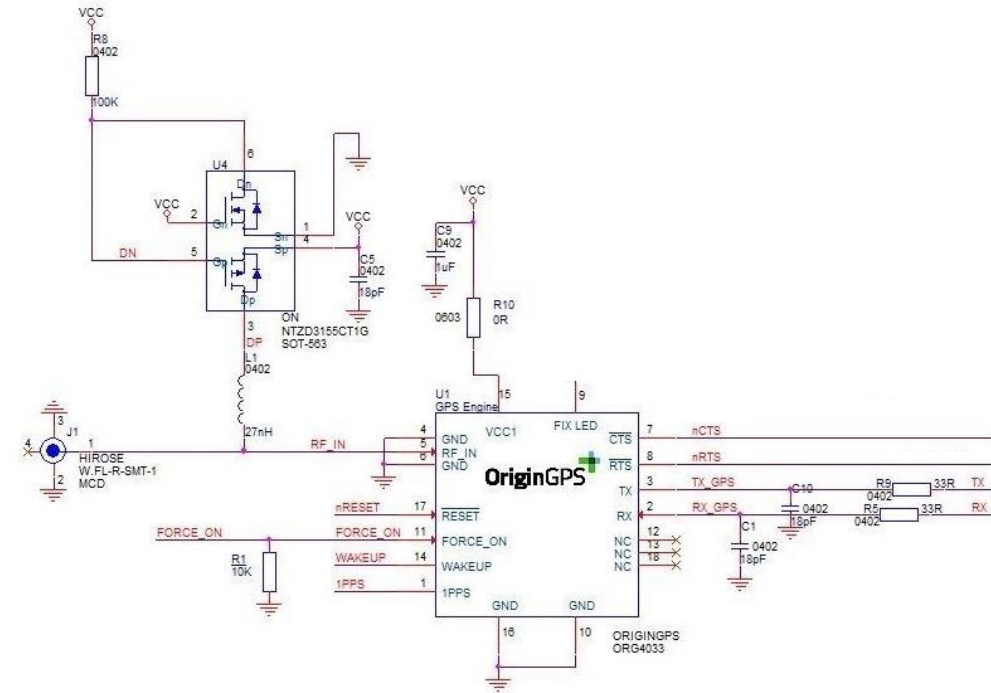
VCC
R8
0402
100K

U4
6
Dn
VCC
2
Gn
1
Sn
4
Sp
VCC
C5
0402
18pF
DN
5
Gp
Dp
3
ON
NTZD3155CT1G
SOT-563
DP
L1
0402
27nH

VCC
C9
0402
1uF
R10
0603
0R

J1
3
4
1
2
HIROSE
W.FL-R-SMT-1
MCD
RF_IN

U1
GPS Engine
15
9
4
GND
5
RF_IN
6
GND
VCC1
FIX LED
OriginGPS
7
$\overline{CTS}$
nCTS
8
$\overline{RTS}$
nRTS
3
TX
TX_GPS
C10
0402
18pF
R9
0402
33R
TX
2
RX
RX_GPS
C1
0402
18pF
R5
0402
33R
RX
12
NC
13
NC
18
NC
nRESET
17
$\overline{RESET}$
FORCE_ON
FORCE_ON
11
FORCE_ON
WAKEUP
14
WAKEUP
1PPS
1
1PPS
R1
10K
GND
GND
16
10
ORIGINGPS
ORG4033